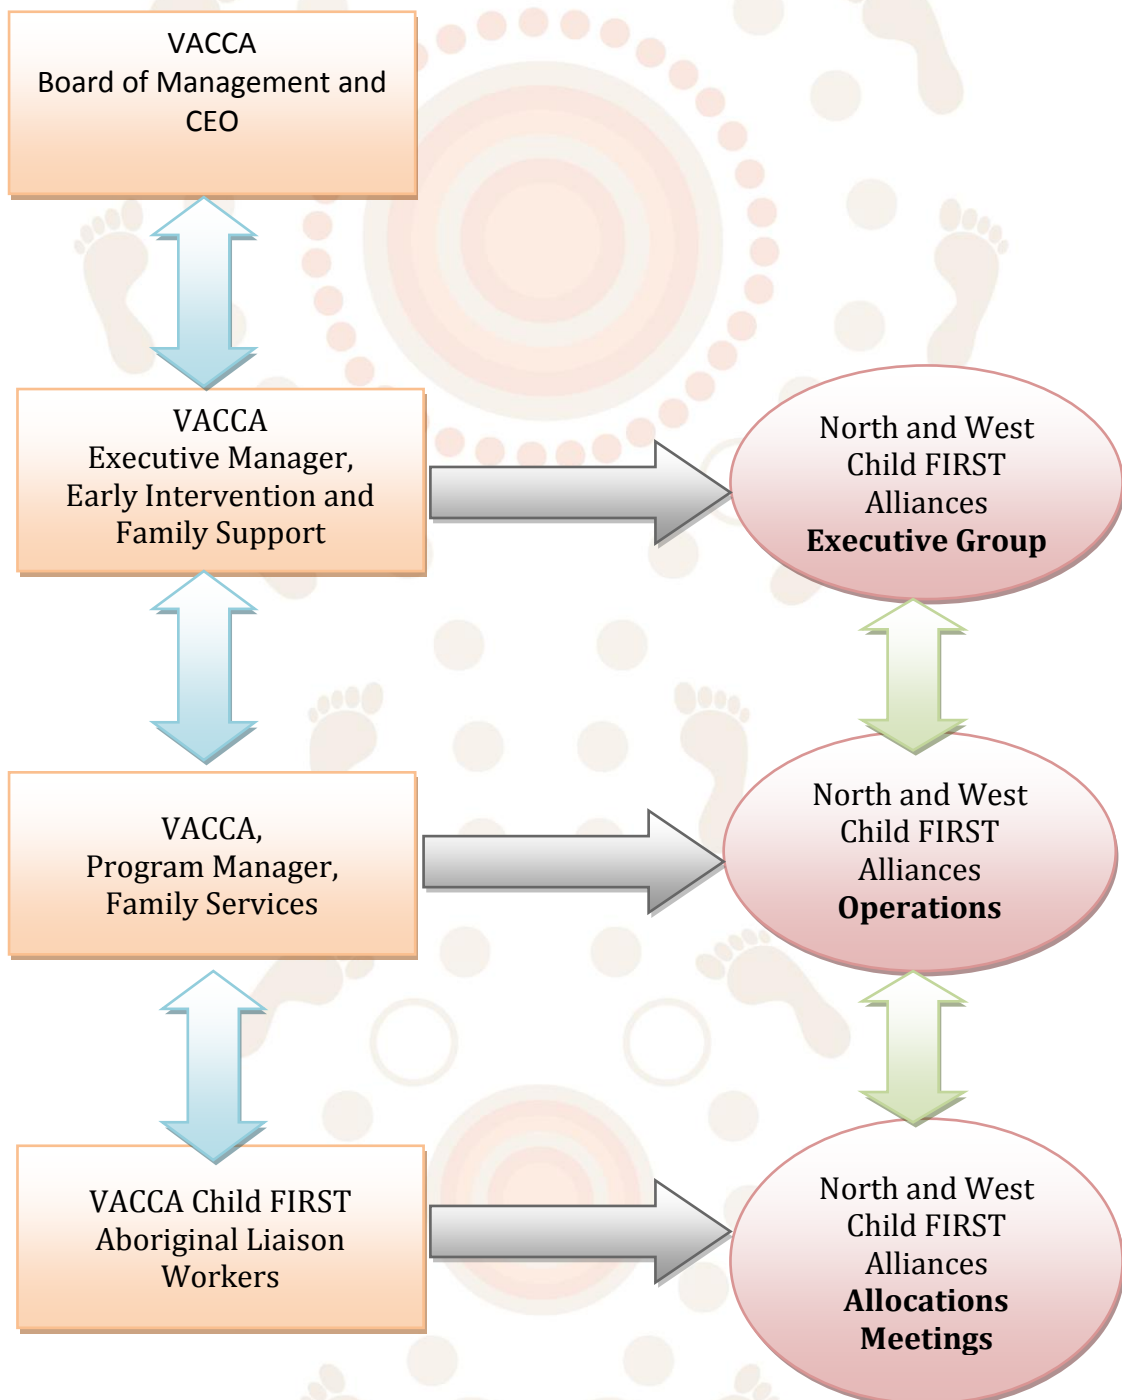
VACCA
Board of Management and CEO

VACCA
Executive Manager, Early Intervention and Family Support

North and West Child FIRST Alliances
**Executive Group**

VACCA,
Program Manager, Family Services

North and West Child FIRST Alliances
**Operations**

VACCA Child FIRST Aboriginal Liaison Workers

North and West Child FIRST Alliances
**Allocations Meetings**